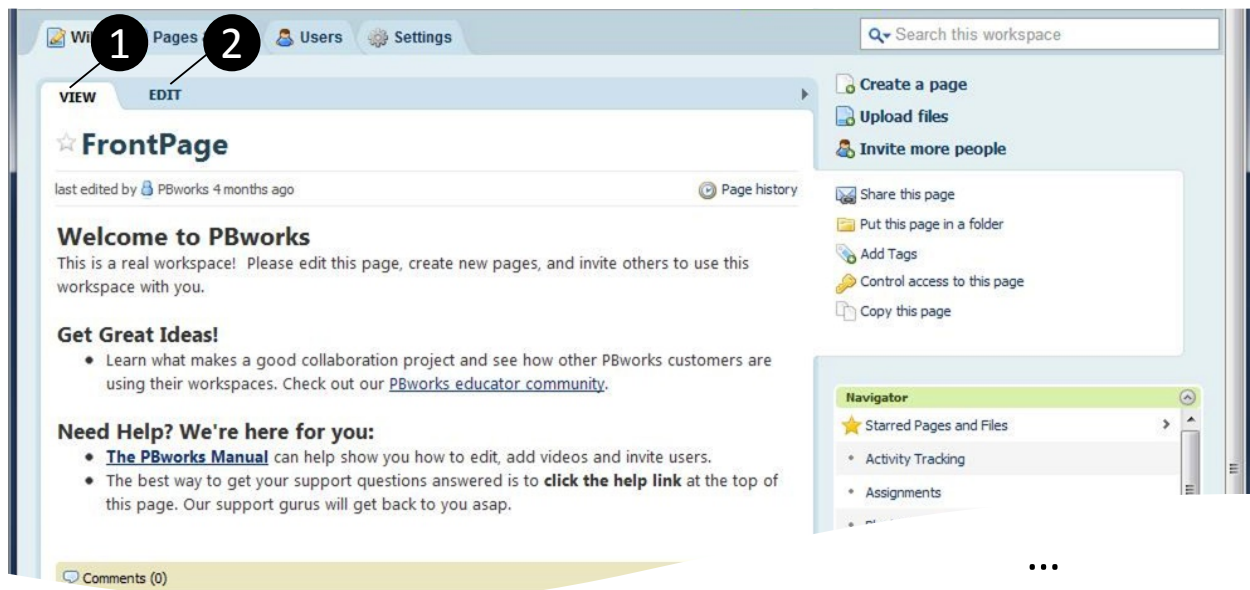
Wi 1 Pages 2 Users Settings

Search this workspace

VIEW EDIT

FrontPage

last edited by PBworks 4 months ago

Page history

Welcome to PBworks

This is a real workspace! Please edit this page, create new pages, and invite others to use this workspace with you.

Get Great Ideas!

- Learn what makes a good collaboration project and see how other PBworks customers are using their workspaces. Check out our PBworks educator community.

Need Help? We're here for you:

- The PBworks Manual can help show you how to edit, add videos and invite users.
- The best way to get your support questions answered is to **click the help link** at the top of this page. Our support gurus will get back to you asap.

Comments (0)

Create a page

Upload files

Invite more people

Share this page

Put this page in a folder

Add Tags

Control access to this page

Copy this page

Navigator

Starred Pages and Files

Activity Tracking

Assignments

...